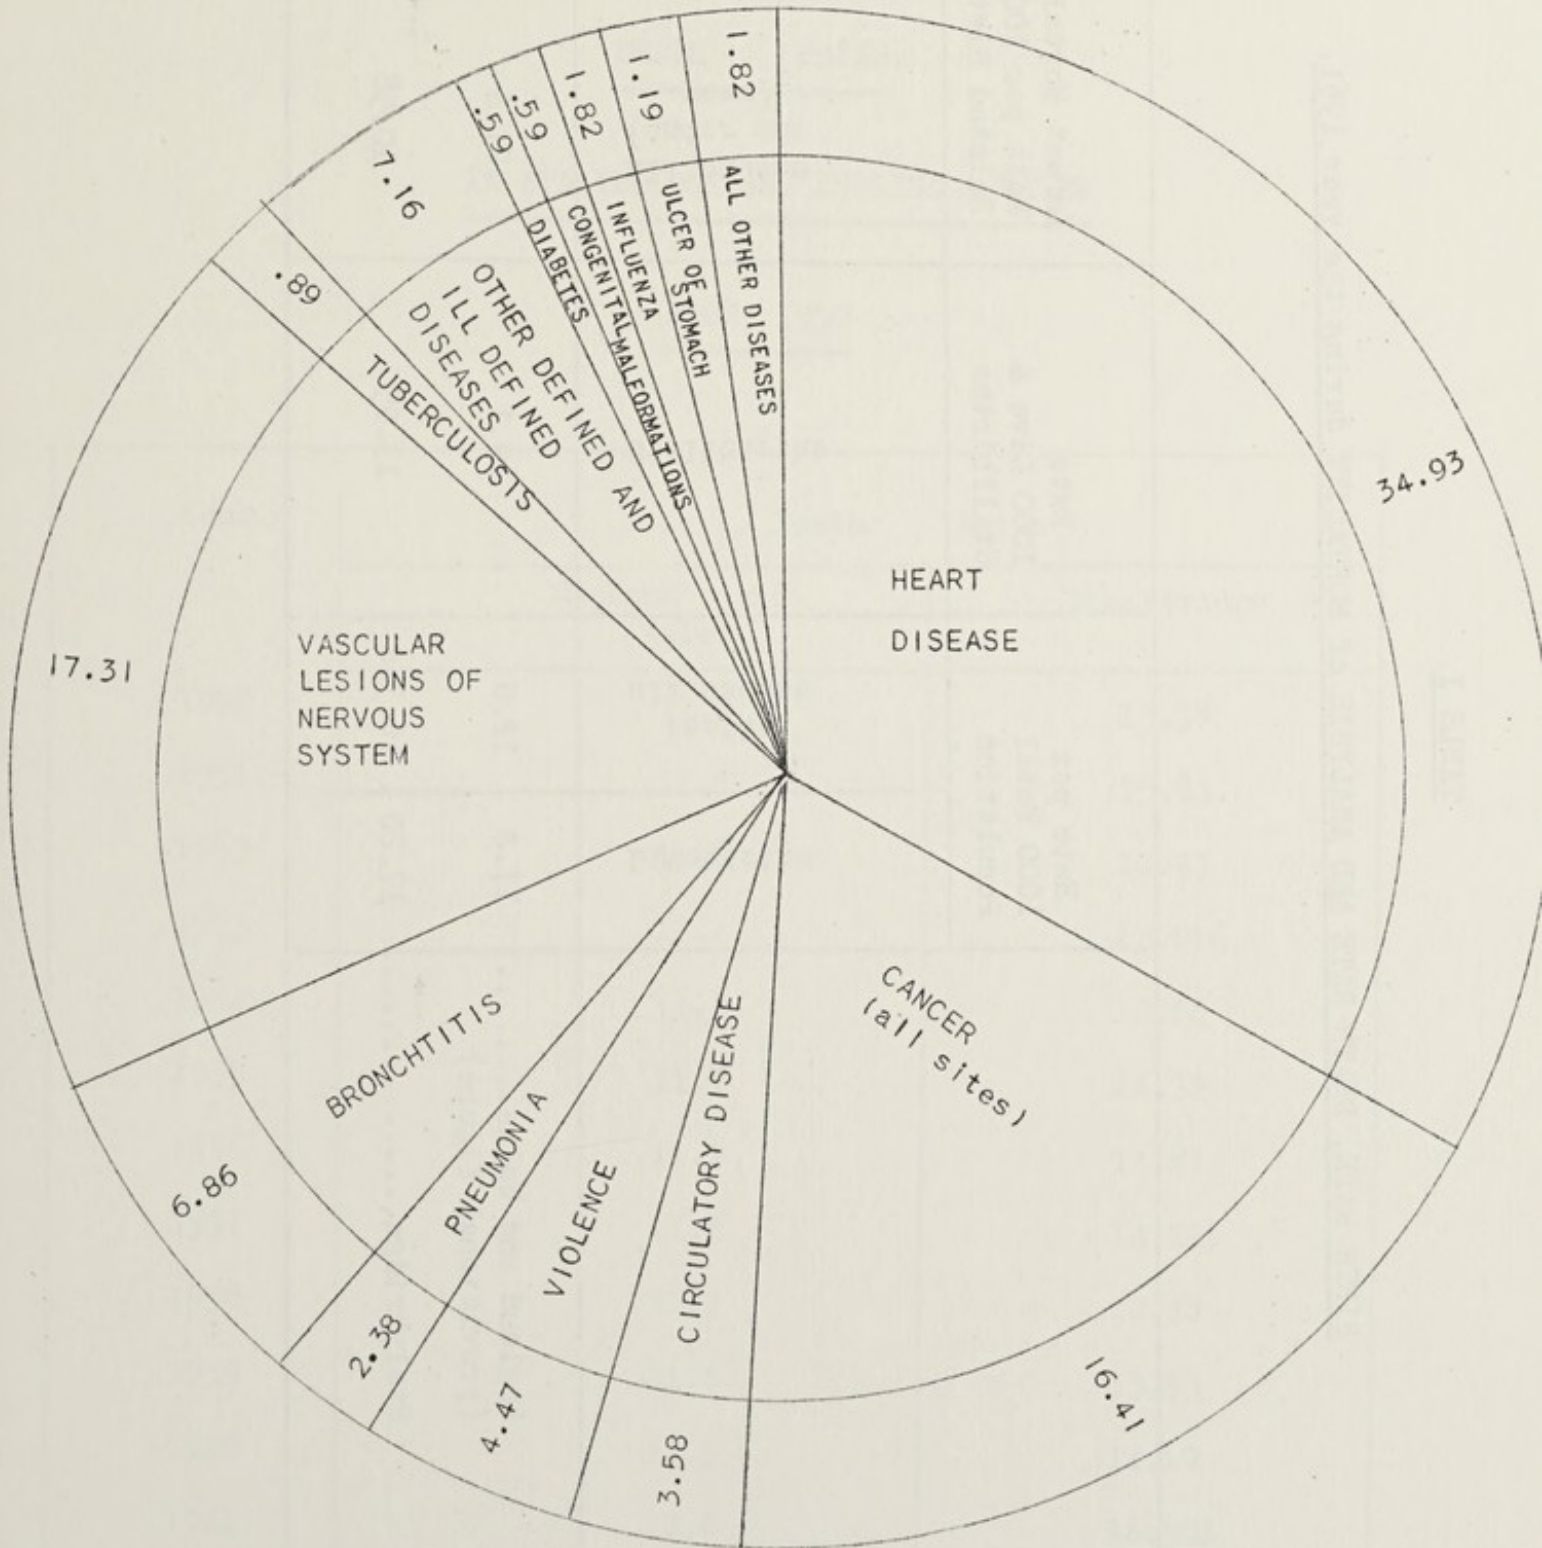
1.82
ALL OTHER DISEASES
1.19
ULCER OF STOMACH
1.82
INFLUENZA
.59
CONGENITAL MALFORMATIONS
.59
DIABETES
7.16
OTHER DEFINED AND ILL DEFINED DISEASES
.89
TUBERCULOSIS
34.93
HEART DISEASE
17.31
VASCULAR LESIONS OF NERVOUS SYSTEM
CANCER (all sites)
16.41
BRONCHTITIS
6.86
PNEUMONIA
2.38
VIOLENCE
4.47
CIRCULATORY DISEASE
3.58